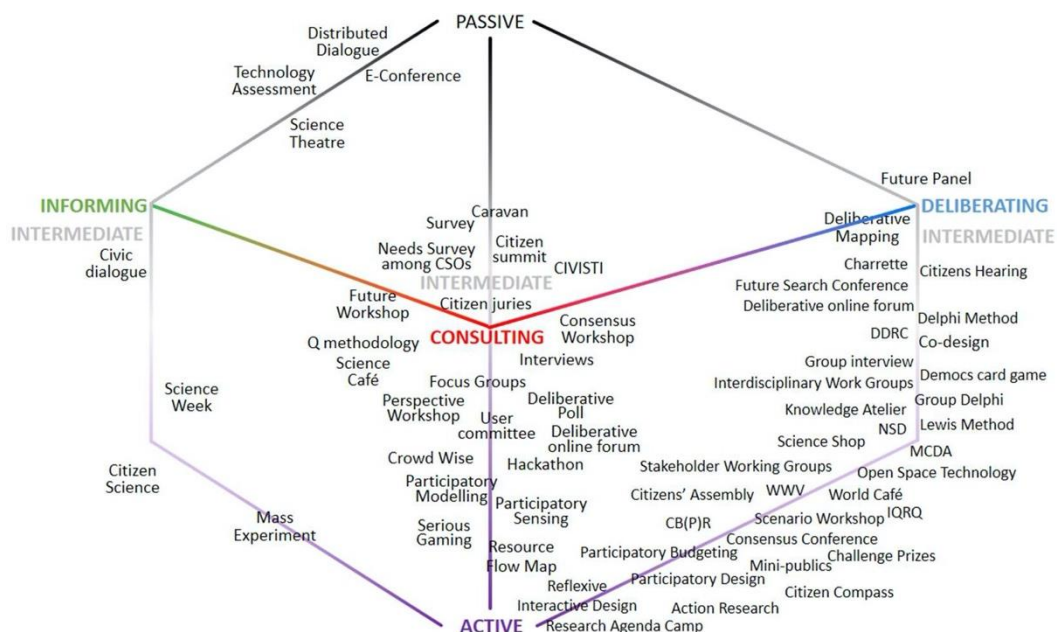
PASSIVE

Distributed Dialogue
Technology Assessment
E-Conference
Science Theatre

INFORMING
INTERMEDIATE
Civic dialogue

Future Panel
DELIBERATING
INTERMEDIATE

Caravan
Survey
Citizen summit
Needs Survey among CSOs
CIVISTI
INTERMEDIATE
Future Workshop
Citizen juries
CONSULTING
Consensus Workshop
Q methodology
Science Café
Interviews
Focus Groups
Perspective Workshop
Deliberative Poll
User committee
Deliberative online forum

Deliberative Mapping
Charrette
Citizens Hearing
Future Search Conference
Deliberative online forum
DDRC
Delphi Method
Co-design
Group interview
Interdisciplinary Work Groups
Democs card game
Group Delphi
Knowledge Atelier
NSD
Lewis Method
Science Shop
MCDA

Science Week
Citizen Science
Mass Experiment

Crowd Wise
Hackathon
Participatory Modelling
Participatory Sensing
Serious Gaming
Resource Flow Map
Stakeholder Working Groups
Open Space Technology
Citizens' Assembly
WWV
World Café
CB(P)R
Scenario Workshop
IQRQ
Consensus Conference
Participatory Budgeting
Mini-publics
Challenge Prizes
Reflexive
Participatory Design
Citizen Compass
Interactive Design
Action Research
ACTIVE
Research Agenda Camp